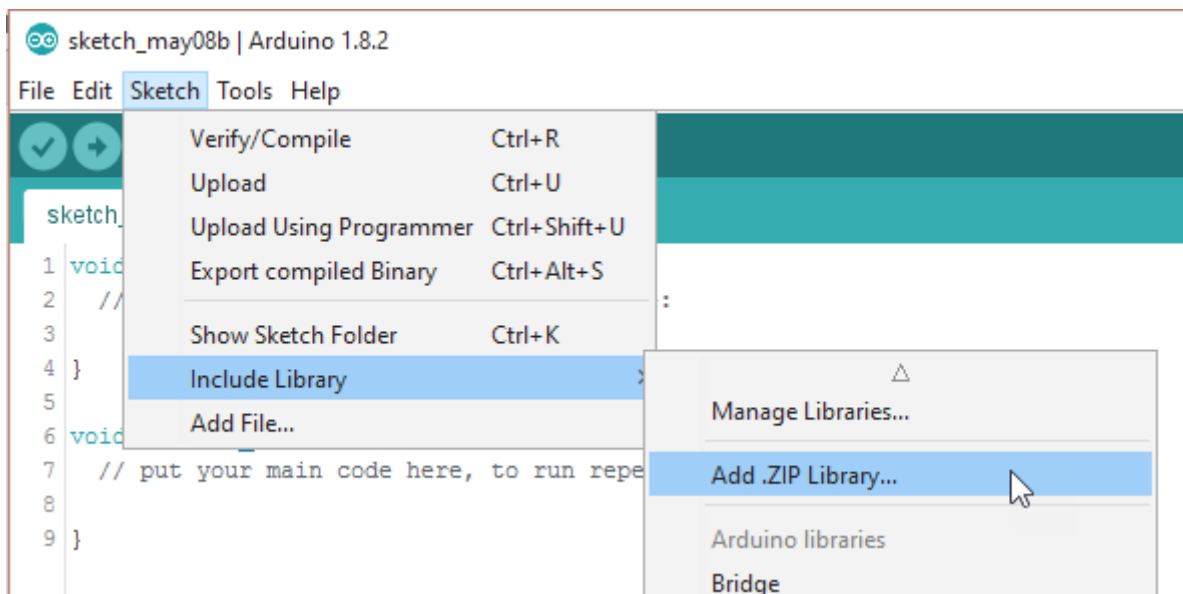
sketch_may08b | Arduino 1.8.2

File Edit Sketch Tools Help

sketch_

1 void
2 //
3
4 }
5
6 void
7 // put your main code here, to run repe
8
9 }

:

Verify/Compile Ctrl+R
Upload Ctrl+U
Upload Using Programmer Ctrl+Shift+U
Export compiled Binary Ctrl+Alt+S
Show Sketch Folder Ctrl+K
Include Library
Add File...

Manage Libraries...
Add .ZIP Library...
Arduino libraries
Bridge